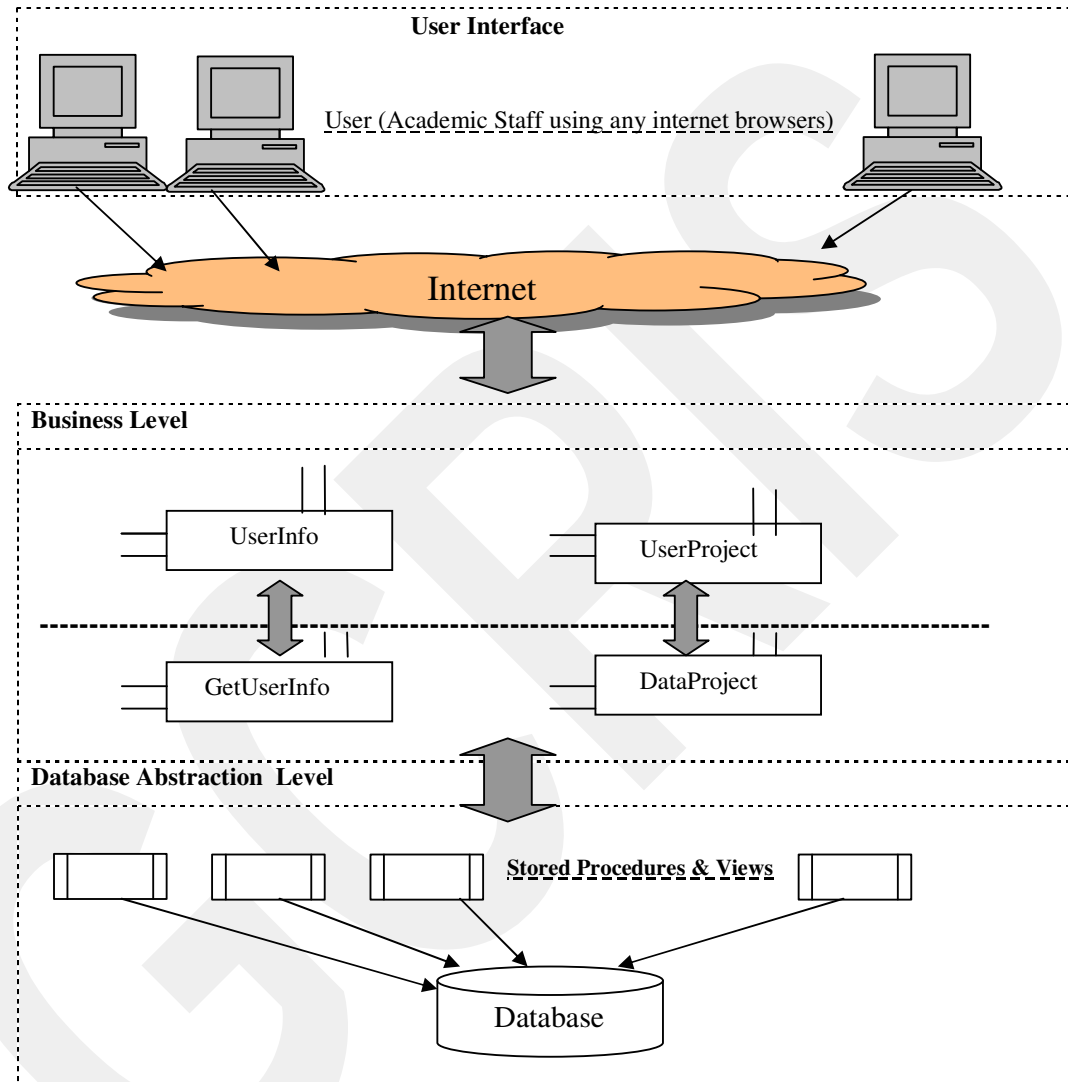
User Interface

User (Academic Staff using any internet browsers)

Internet

Business Level

UserInfo

UserProject

GetUserInfo

DataProject

Database Abstraction Level

Stored Procedures & Views

Database